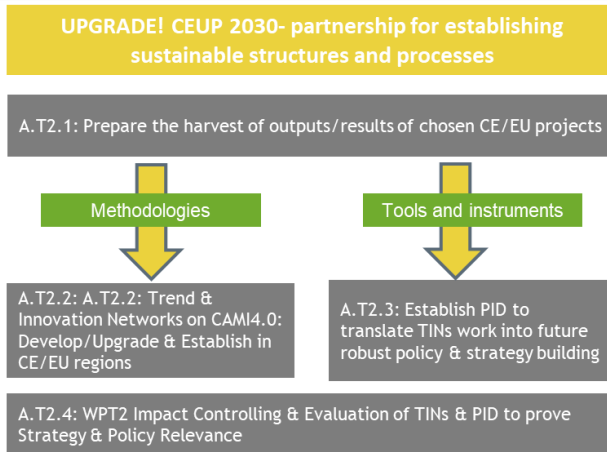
UPGRADE! CEUP 2030- partnership for establishing sustainable structures and processes

A.T2.1: Prepare the harvest of outputs/results of chosen CE/EU projects

Methodologies

Tools and instruments

A.T2.2: A.T2.2: Trend & Innovation Networks on CAMI4.0: Develop/Upgrade & Establish in CE/EU regions

A.T2.3: Establish PID to translate TINs work into future robust policy & strategy building

A.T2.4: WPT2 Impact Controlling & Evaluation of TINs & PID to prove Strategy & Policy Relevance